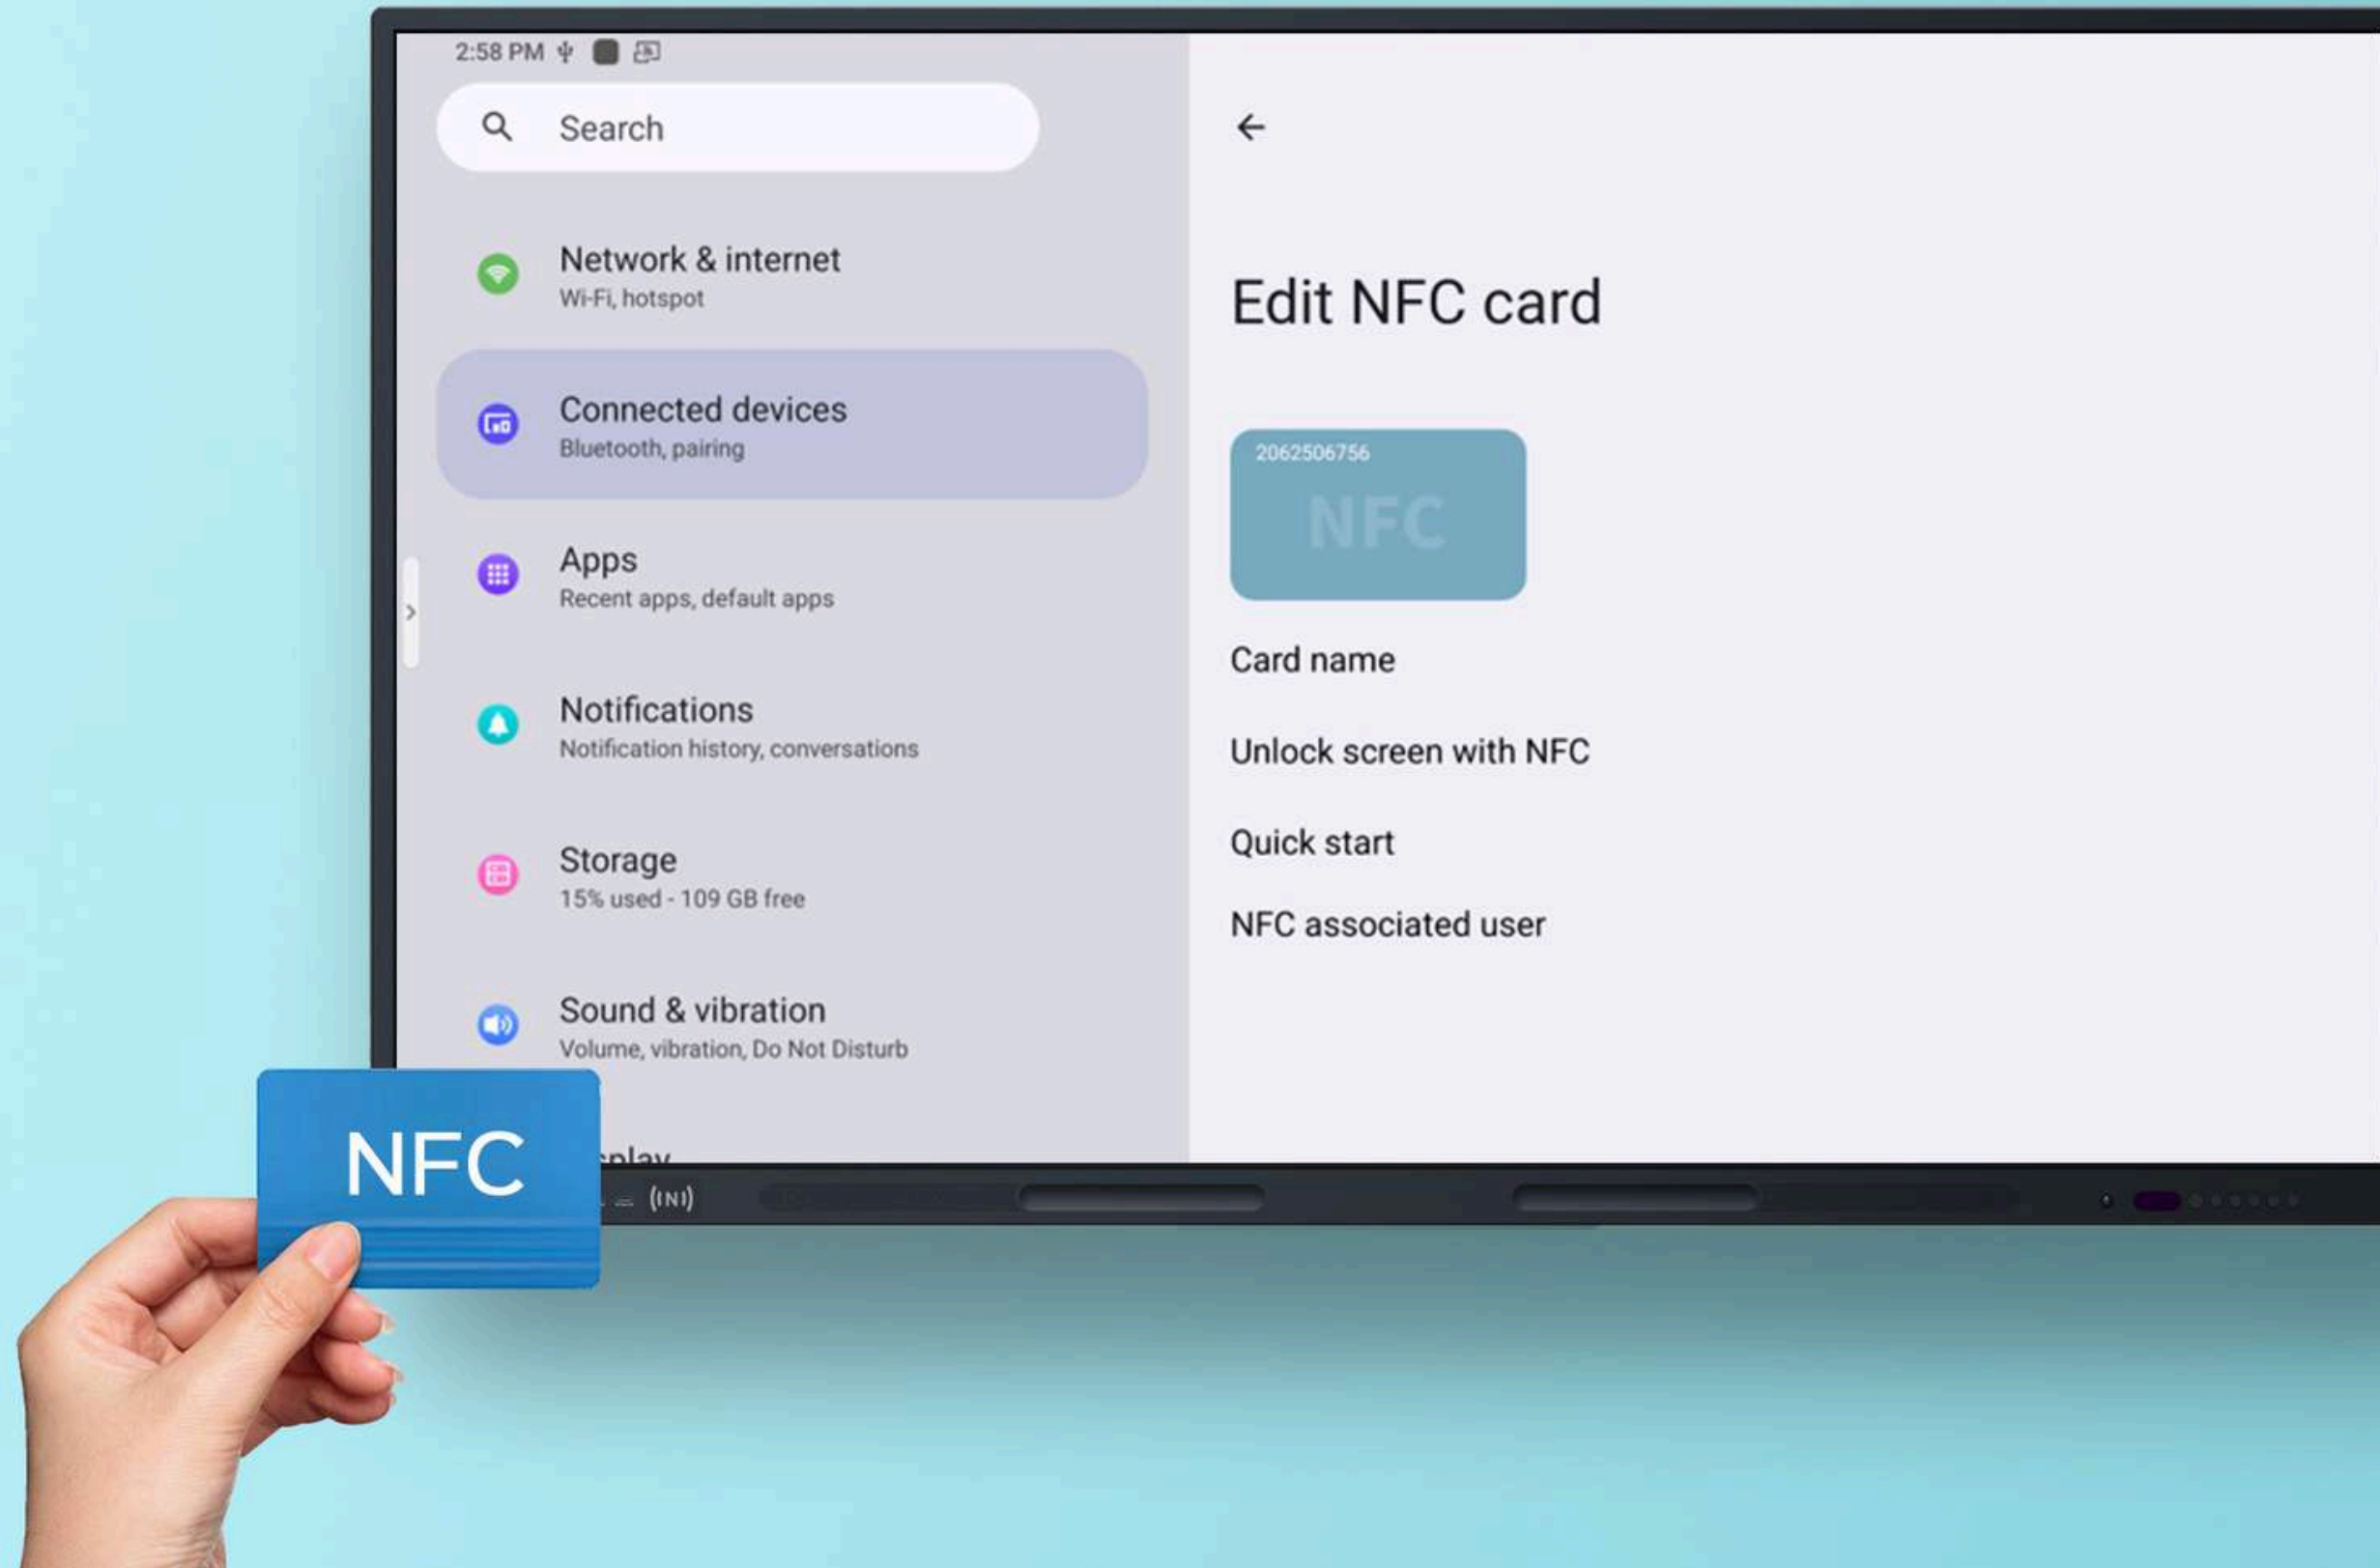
2:58 PM

Search

Network & internet
Wi-Fi, hotspot

Connected devices
Bluetooth, pairing

Apps
Recent apps, default apps

Notifications
Notification history, conversations

Storage
15% used - 109 GB free

Sound & vibration
Volume, vibration, Do Not Disturb

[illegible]play

Edit NFC card

2062506756
NFC

Card name

Unlock screen with NFC

Quick start

NFC associated user

NFC

(N)